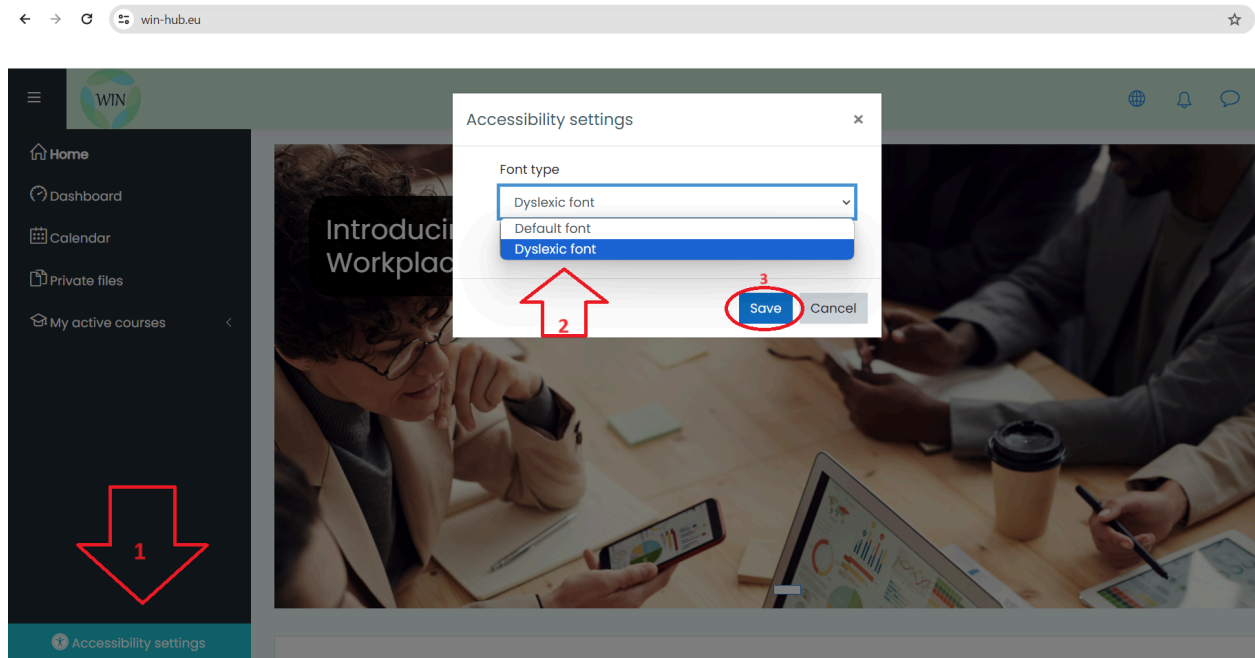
win-hub.eu

WIN

Home

Dashboard

Calendar

Private files

My active courses

Introducin
Workplac

Accessibility settings ×

Font type

Dyslexic font

Default font

Dyslexic font

2

3

Save Cancel

1

Accessibility settings